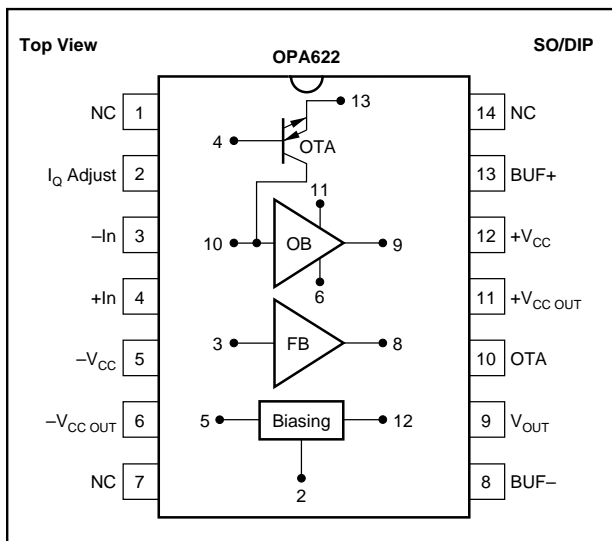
Top View

OPA622

SO/DIP

NC 1

$I_Q$ Adjust 2

–In 3

+In 4

$-V_{CC}$ 5

$-V_{CC\ OUT}$ 6

NC 7

14 NC

13 BUF+

12 $+V_{CC}$

11 $+V_{CC\ OUT}$

10 OTA

9 $V_{OUT}$

8 BUF–

13

4

OTA

11

10

OB

9

6

3

FB

8

5

Biasing

12

2